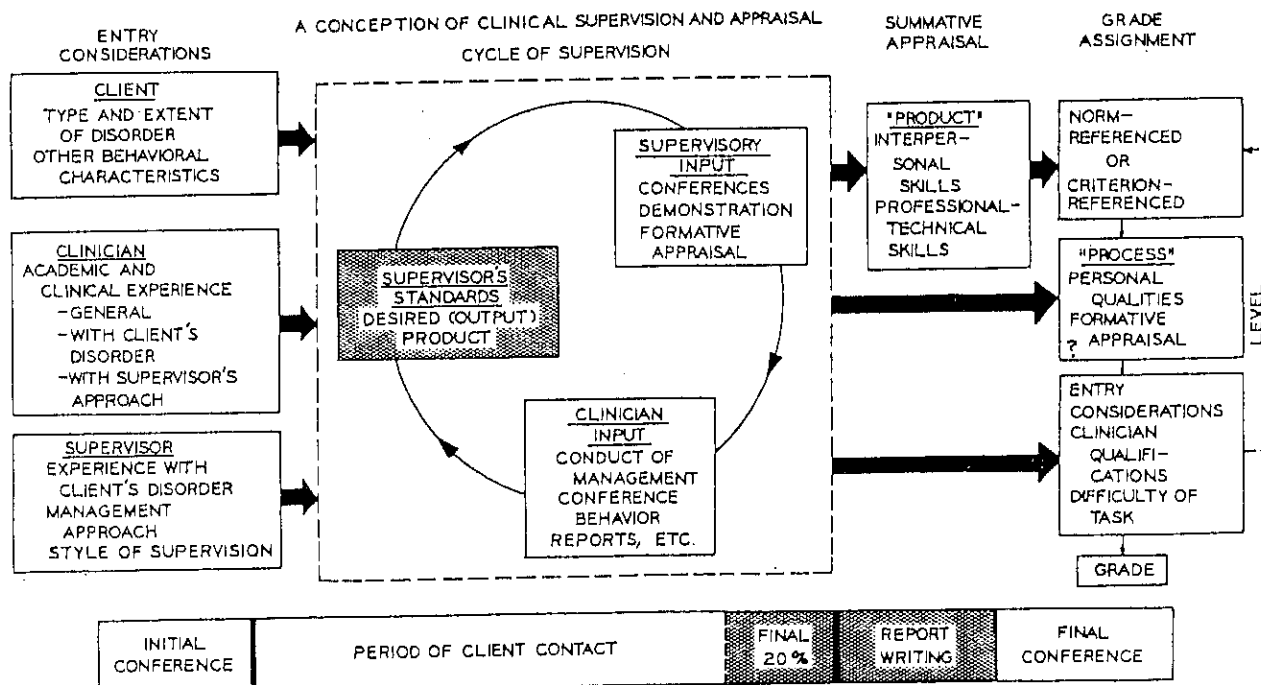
ENTRY CONSIDERATIONS

A CONCEPTION OF CLINICAL SUPERVISION AND APPRAISAL

CYCLE OF SUPERVISION

SUMMATIVE APPRAISAL

GRADE ASSIGNMENT

CLIENT
TYPE AND EXTENT OF DISORDER
OTHER BEHAVIORAL CHARACTERISTICS

CLINICIAN
ACADEMIC AND CLINICAL EXPERIENCE
-GENERAL
-WITH CLIENT'S DISORDER
-WITH SUPERVISOR'S APPROACH

SUPERVISOR
EXPERIENCE WITH CLIENT'S DISORDER
MANAGEMENT APPROACH
STYLE OF SUPERVISION

SUPERVISOR'S STANDARDS
DESIRED (OUTPUT) PRODUCT

SUPERVISORY INPUT
CONFERENCES
DEMONSTRATION
FORMATIVE APPRAISAL

CLINICIAN INPUT
CONDUCT OF MANAGEMENT
CONFERENCE BEHAVIOR
REPORTS, ETC.

"PRODUCT"
INTERPERSONAL SKILLS
PROFESSIONAL-TECHNICAL SKILLS

NORM-REFERENCED
OR
CRITERION-REFERENCED

"PROCESS"
PERSONAL QUALITIES
FORMATIVE APPRAISAL
?

ENTRY CONSIDERATIONS
CLINICIAN QUALIFICATIONS
DIFFICULTY OF TASK

GRADE

LEVEL

| INITIAL CONFERENCE | PERIOD OF CLIENT CONTACT | FINAL 20% | REPORT WRITING | FINAL CONFERENCE |